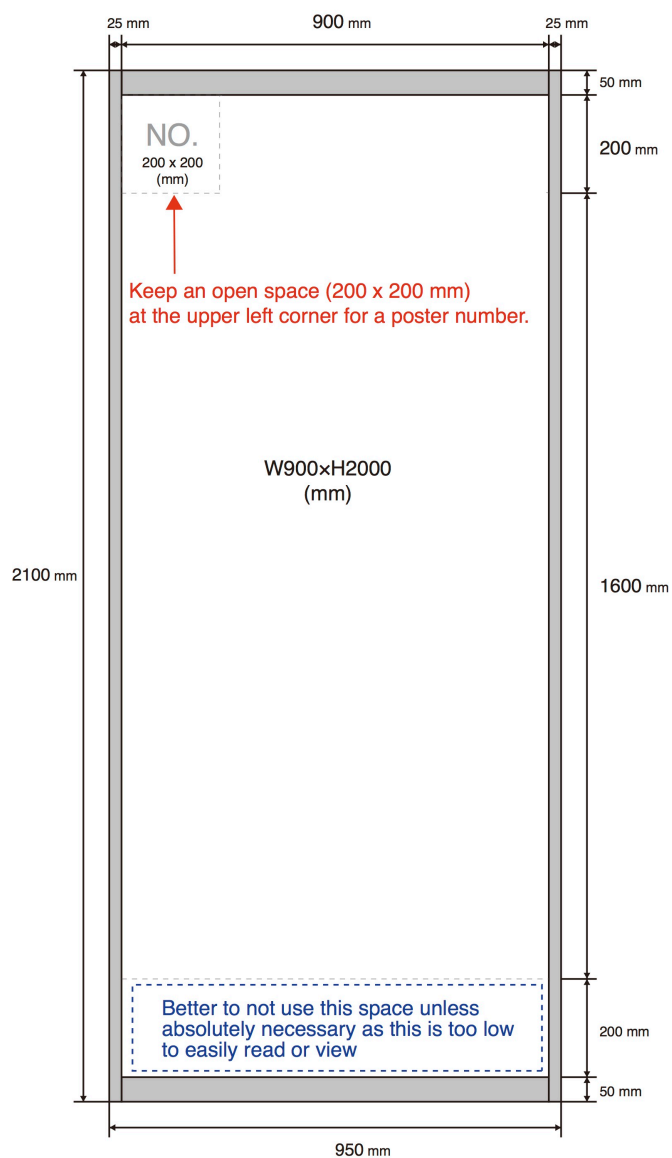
25 mm
900 mm
25 mm

50 mm

NO.
200 x 200
(mm)

200 mm

Keep an open space (200 x 200 mm) at the upper left corner for a poster number.

W900×H2000
(mm)

2100 mm

1600 mm

Better to not use this space unless absolutely necessary as this is too low to easily read or view

200 mm

50 mm

950 mm